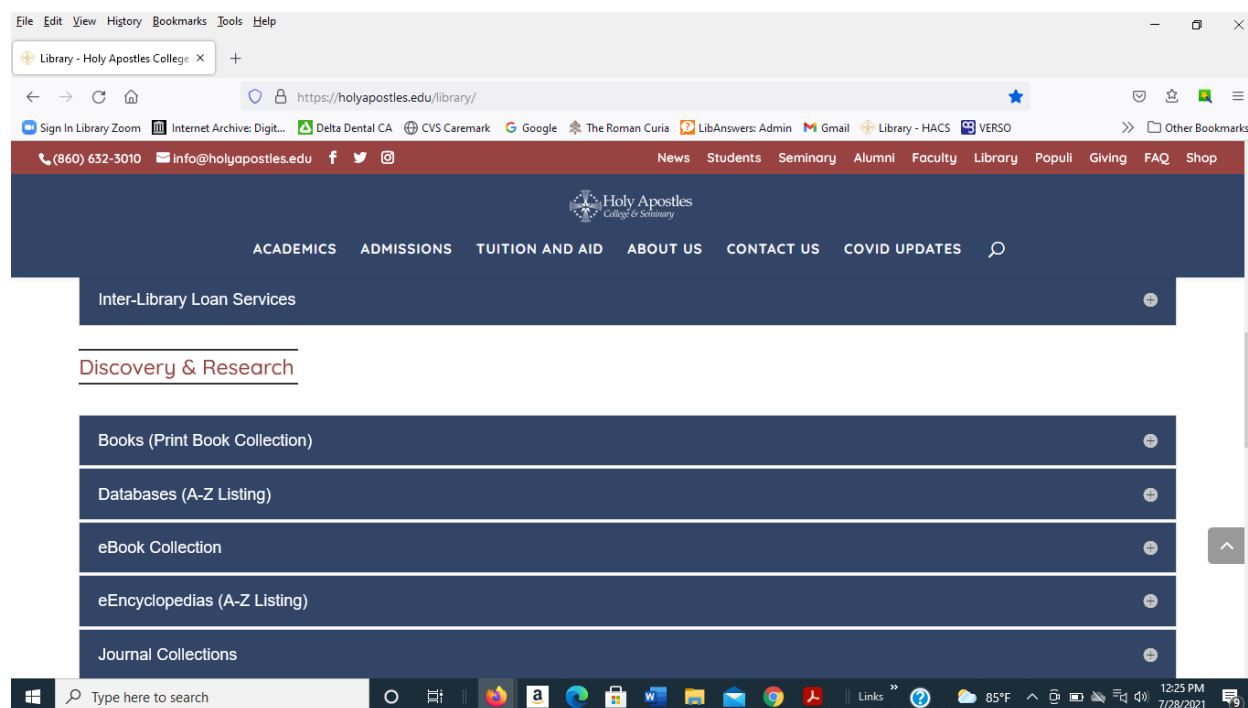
File Edit View History Bookmarks Tools Help

Library - Holy Apostles College ×

https://holyapostles.edu/library/

Sign In Library Zoom | Internet Archive: Digit... | Delta Dental CA | CVS Caremark | Google | The Roman Curia | LibAnswers: Admin | Gmail | Library - HACS | VERSO | Other Bookmarks

(860) 632-3010 info@holyapostles.edu

News Students Seminary Alumni Faculty Library Populi Giving FAQ Shop

Holy Apostles College & Seminary

ACADEMICS ADMISSIONS TUITION AND AID ABOUT US CONTACT US COVID UPDATES

Inter-Library Loan Services

Discovery & Research

Books (Print Book Collection)

Databases (A-Z Listing)

eBook Collection

eEncyclopedias (A-Z Listing)

Journal Collections

Type here to search

Links

85°F

12:25 PM 7/28/2021

9